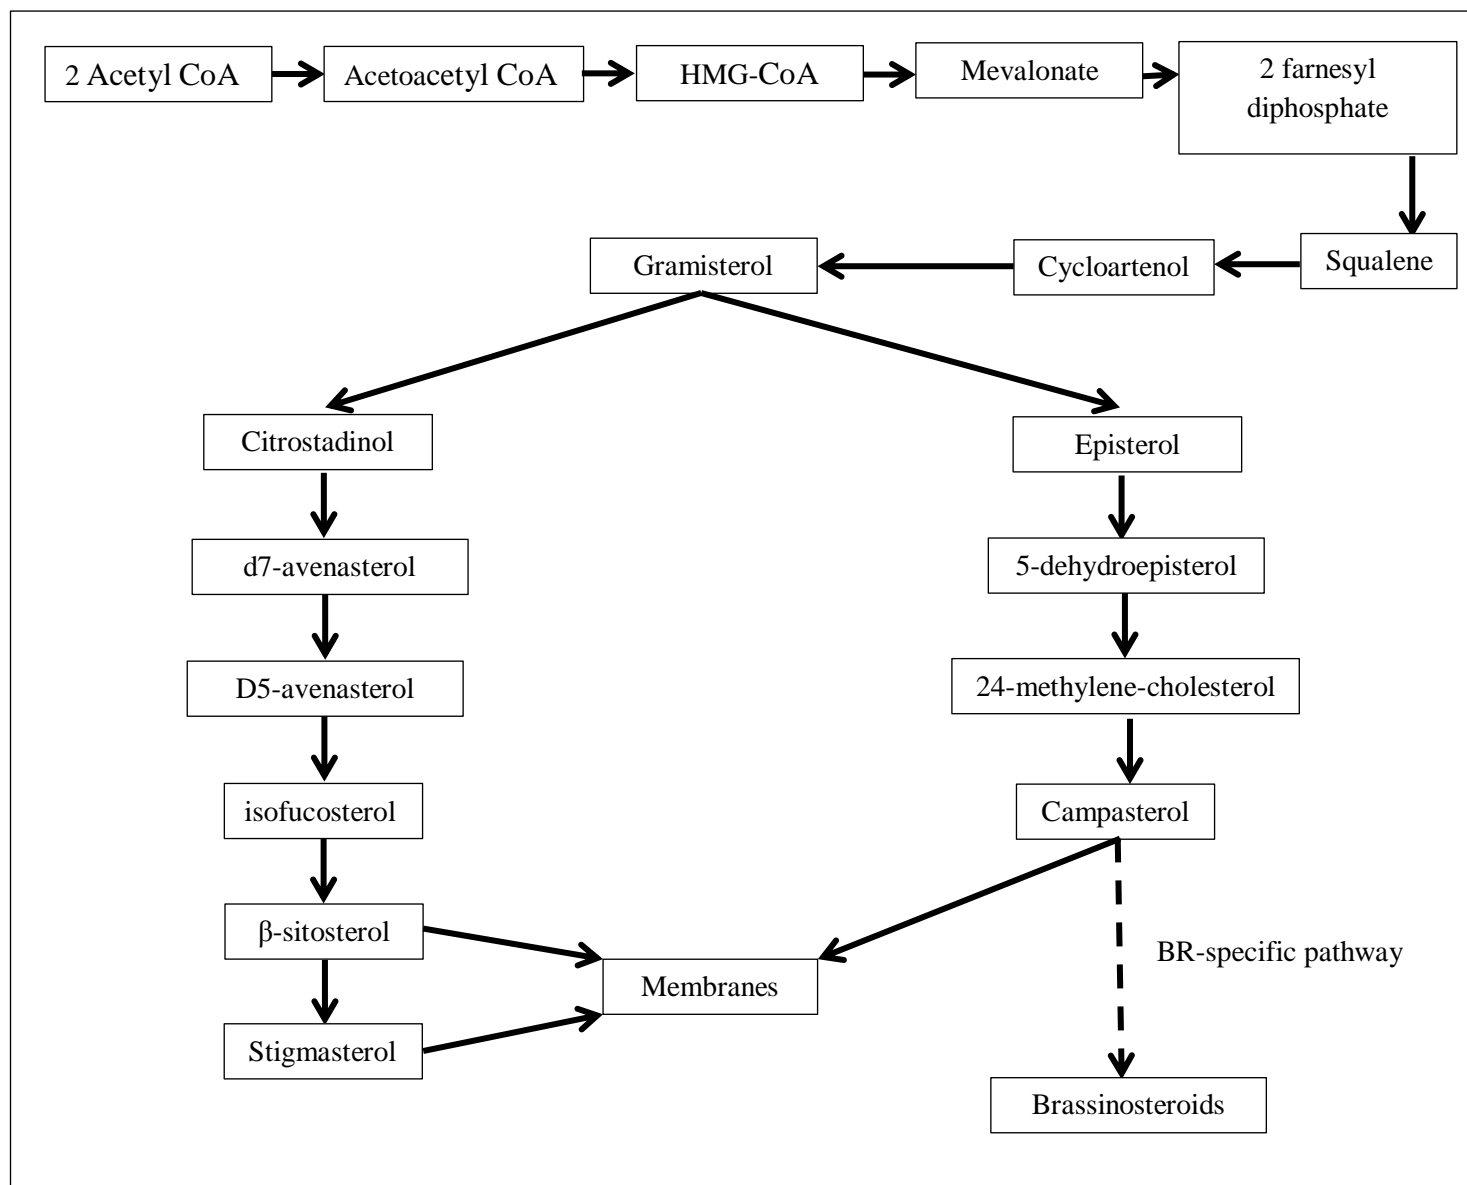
2 Acetyl CoA

Acetoacetyl CoA

HMG-CoA

Mevalonate

2 farnesyl diphosphate

Squalene

Cycloartenol

Gramisterol

Citrostadinol

d7-avenasterol

D5-avenasterol

isofucosterol

β-sitosterol

Stigmasterol

Membranes

Episterol

5-dehydroepisterol

24-methylene-cholesterol

Campasterol

BR-specific pathway

Brassinosteroids